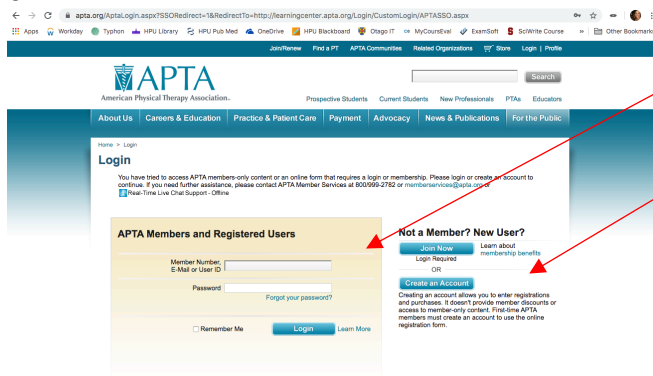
apta.org/AptaLogin.aspx?SSORedirect=1&RedirectTo=http://learningcenter.apta.org/Login/CustomLogin/APTASSO.aspx

Apps Workday Typhon HPU Library HPU Pub Med OneDrive HPU Blackboard Otago IT MyCoursEval ExamSoft SciWrite Course » Other Bookmarks

Join/Renew Find a PT APTA Communities Related Organizations Store Login | Profile

APTA
American Physical Therapy Association

Search

Prospective Students Current Students New Professionals PTAs Educators

About Us Careers & Education Practice & Patient Care Payment Advocacy News & Publications For the Public

Home > Login

Login

You have tried to access APTA members-only content or an online form that requires a login or membership. Please login or create an account to continue. If you need further assistance, please contact APTA Member Services at 800/999-2782 or memberservices@apta.org.
Real-Time Live Chat Support - Offline

APTA Members and Registered Users

Member Number, E-Mail or User ID

Password

Forgot your password?

Remember Me Login Learn More

Not a Member? New User?

Join Now Learn about membership benefits
Login Required
OR

Create an Account

Creating an account allows you to enter registrations and purchases. It doesn't provide member discounts or access to member-only content. First-time APTA members must create an account to use the online registration form.